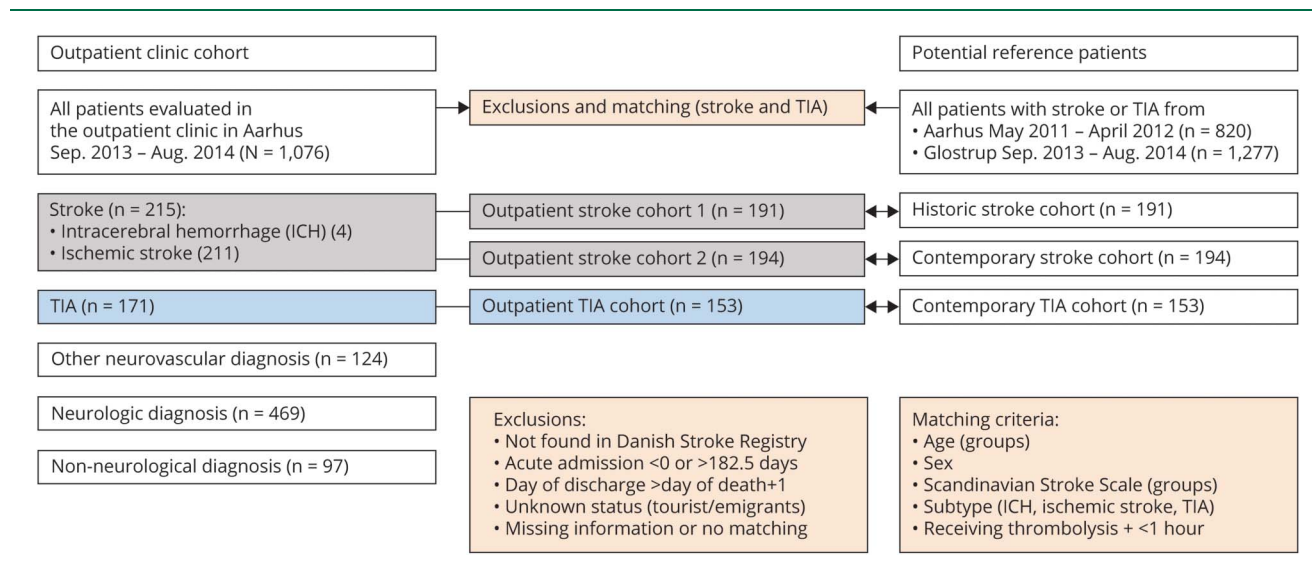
Outpatient clinic cohort

Potential reference patients

All patients evaluated in the outpatient clinic in Aarhus Sep. 2013 – Aug. 2014 (N = 1,076)

Exclusions and matching (stroke and TIA)

All patients with stroke or TIA from
• Aarhus May 2011 – April 2012 (n = 820)
• Glostrup Sep. 2013 – Aug. 2014 (n = 1,277)

Stroke (n = 215):
• Intracerebral hemorrhage (ICH) (4)
• Ischemic stroke (211)

Outpatient stroke cohort 1 (n = 191)

Historic stroke cohort (n = 191)

Outpatient stroke cohort 2 (n = 194)

Contemporary stroke cohort (n = 194)

TIA (n = 171)

Outpatient TIA cohort (n = 153)

Contemporary TIA cohort (n = 153)

Other neurovascular diagnosis (n = 124)

Neurologic diagnosis (n = 469)

Non-neurological diagnosis (n = 97)

Exclusions:
• Not found in Danish Stroke Registry
• Acute admission <0 or >182.5 days
• Day of discharge >day of death+1
• Unknown status (tourist/emigrants)
• Missing information or no matching

Matching criteria:
• Age (groups)
• Sex
• Scandinavian Stroke Scale (groups)
• Subtype (ICH, ischemic stroke, TIA)
• Receiving thrombolysis + <1 hour